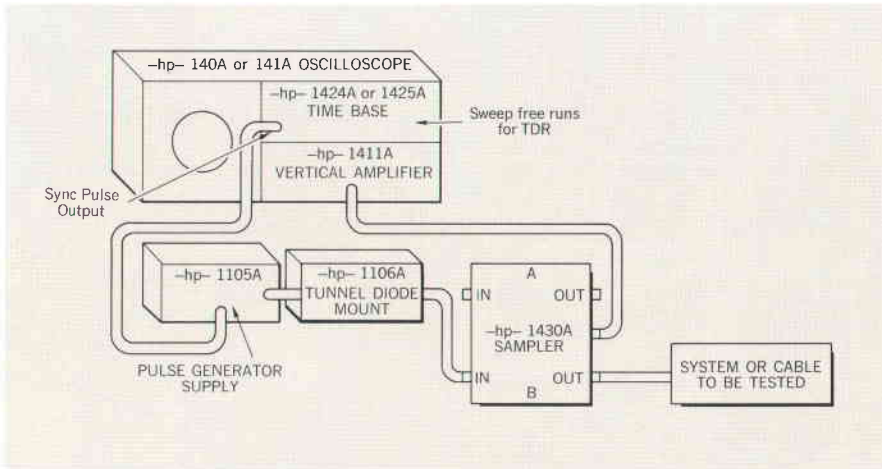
–hp– 140A or 141A OSCILLOSCOPE

–hp– 1424A or 1425A
TIME BASE

Sweep free runs for TDR

–hp– 1411A
VERTICAL AMPLIFIER

Sync Pulse Output

–hp– 1105A

–hp– 1106A
TUNNEL DIODE MOUNT

A

IN

OUT

–hp– 1430A
SAMPLER

IN

OUT

B

PULSE GENERATOR SUPPLY

SYSTEM OR CABLE TO BE TESTED